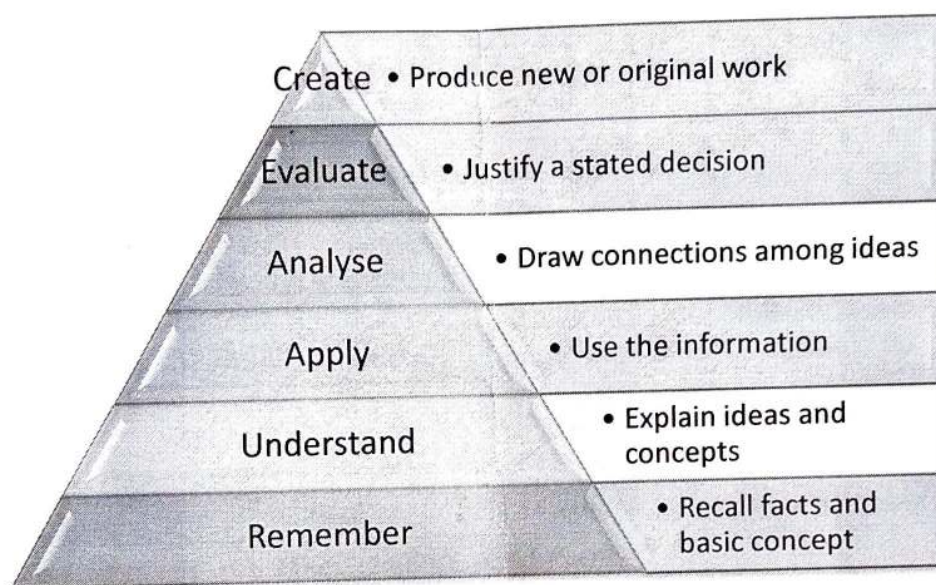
Create • Produce new or original work

Evaluate • Justify a stated decision

Analyse • Draw connections among ideas

Apply • Use the information

Understand • Explain ideas and concepts

Remember • Recall facts and basic concept